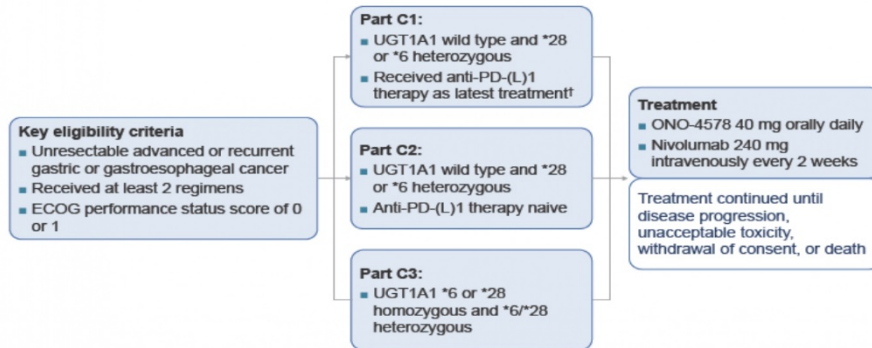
Key eligibility criteria
■ Unresectable advanced or recurrent gastric or gastroesophageal cancer
■ Received at least 2 regimens
■ ECOG performance status score of 0 or 1

Part C1:
■ UGT1A1 wild type and *28 or *6 heterozygous
■ Received anti-PD-(L)1 therapy as latest treatment†

Part C2:
■ UGT1A1 wild type and *28 or *6 heterozygous
■ Anti-PD-(L)1 therapy naive

Part C3:
■ UGT1A1 *6 or *28 homozygous and *6/*28 heterozygous

Treatment
■ ONO-4578 40 mg orally daily
■ Nivolumab 240 mg intravenously every 2 weeks

Treatment continued until disease progression, unacceptable toxicity, withdrawal of consent, or death